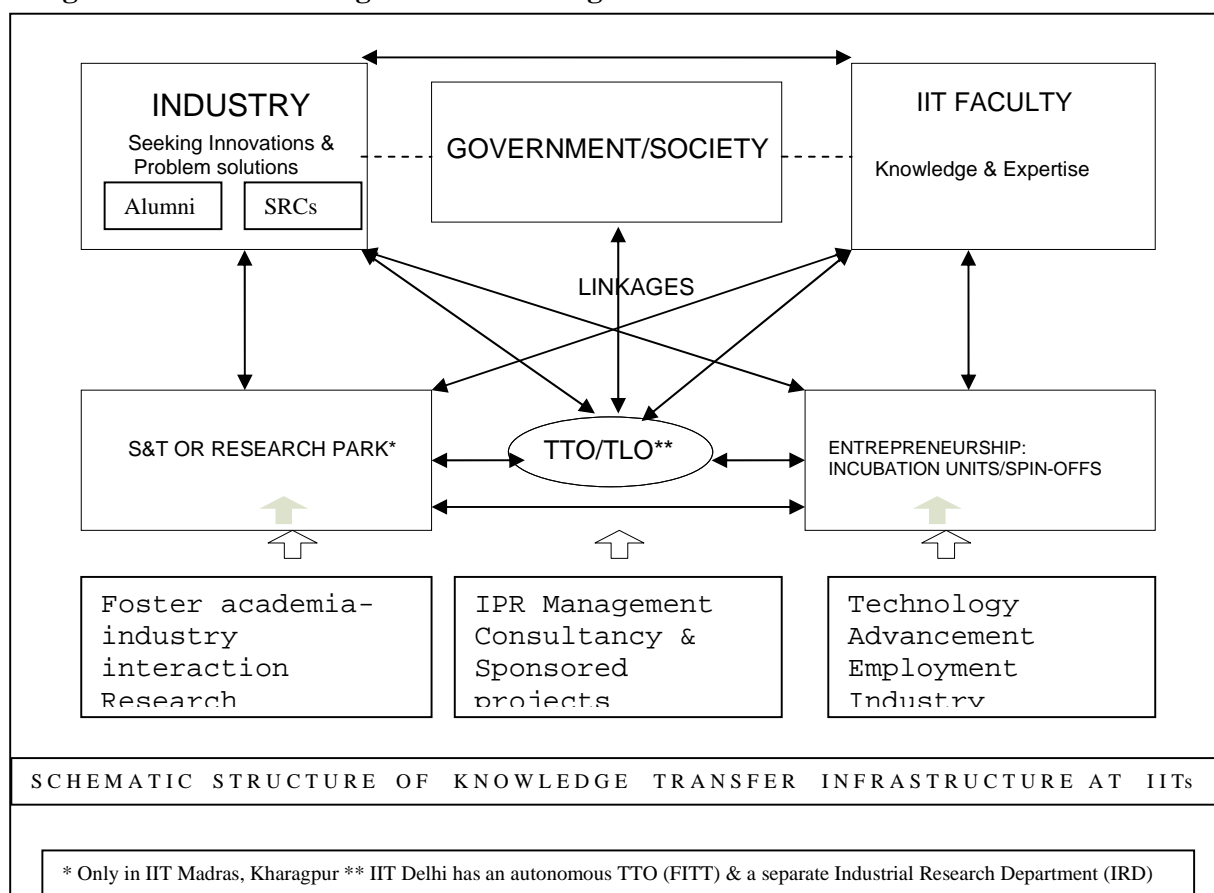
INDUSTRY
Seeking Innovations & Problem solutions

Alumni

SRCs

GOVERNMENT/SOCIETY

IIT FACULTY
Knowledge & Expertise

LINKAGES

S&T OR RESEARCH PARK*

TTO/TLO**

ENTREPRENEURSHIP: INCUBATION UNITS/SPIN-OFFS

Foster academia-industry interaction Research

IPR Management Consultancy & Sponsored projects

Technology Advancement Employment Industry

SCHEMATIC STRUCTURE OF KNOWLEDGE TRANSFER INFRASTRUCTURE AT IITs

* Only in IIT Madras, Kharagpur ** IIT Delhi has an autonomous TTO (FITT) & a separate Industrial Research Department (IRD)